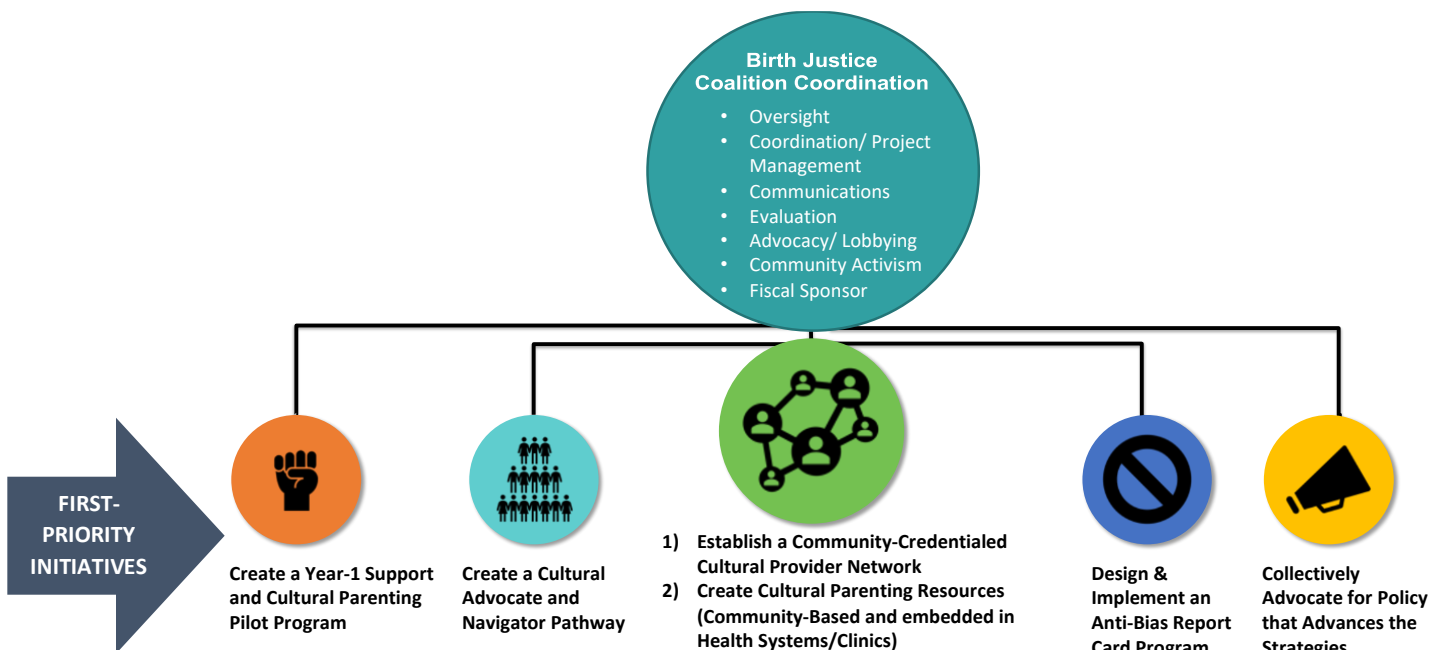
Birth Justice Coalition Coordination

- Oversight
- Coordination/ Project Management
- Communications
- Evaluation
- Advocacy/ Lobbying
- Community Activism
- Fiscal Sponsor

FIRST-PRIORITY INITIATIVES

Create a Year-1 Support and Cultural Parenting Pilot Program

Create a Cultural Advocate and Navigator Pathway

1) Establish a Community-Credentialed Cultural Provider Network
2) Create Cultural Parenting Resources (Community-Based and embedded in Health Systems/Clinics)

Design & Implement an Anti-Bias Report Card Program

Collectively Advocate for Policy that Advances the Strategies